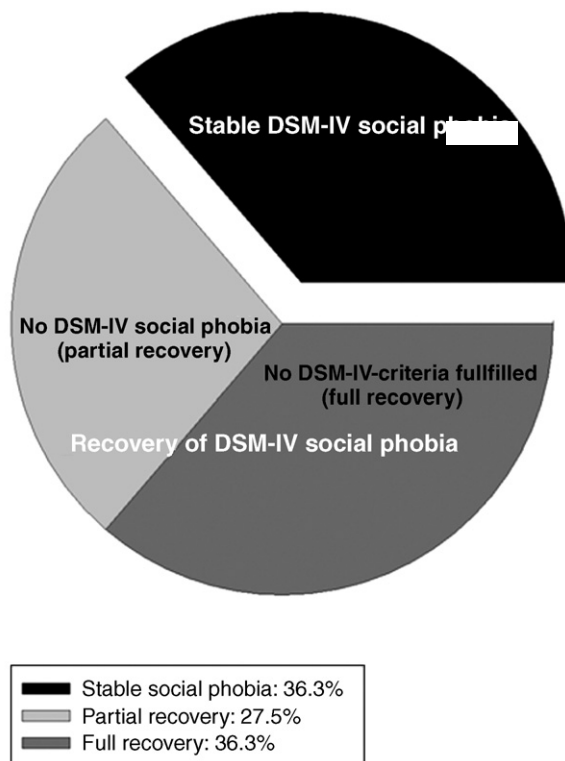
Stable DSM-IV social ph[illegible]

No DSM-IV social phobia (partial recovery)

No DSM-IV-criteria fullfilled (full recovery)

Recovery of DSM-IV social phobia

Stable social phobia: 36.3%
Partial recovery: 27.5%
Full recovery: 36.3%